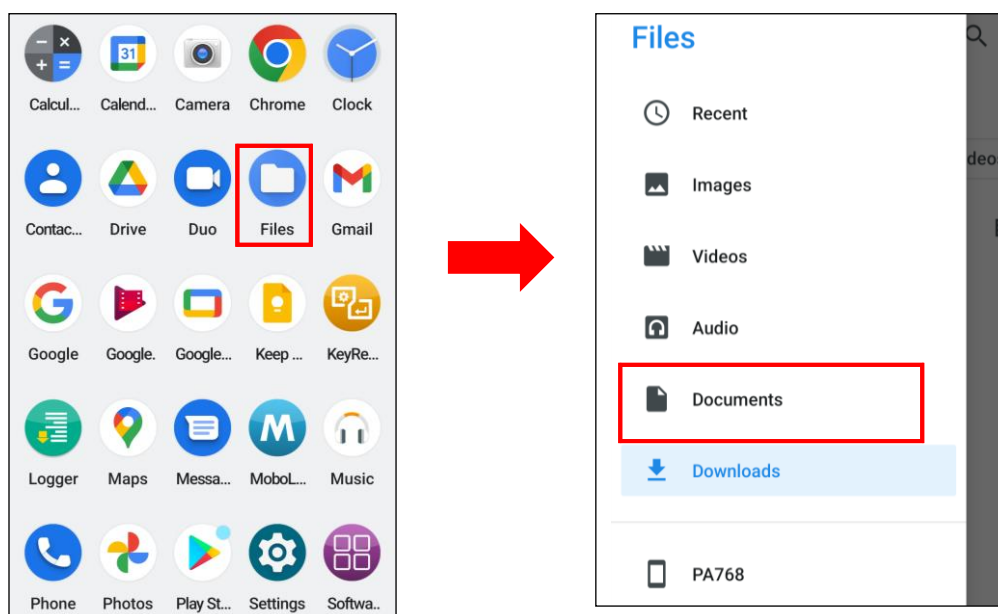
Calcul... Calend... Camera Chrome Clock

Contac... Drive Duo Files Gmail

Google Google. Google... Keep ... KeyRe...

Logger Maps Messa... MoboL... Music

Phone Photos Play St... Settings Softwa...

Files

Recent

Images

Videos

Audio

Documents

Downloads

PA768

deo